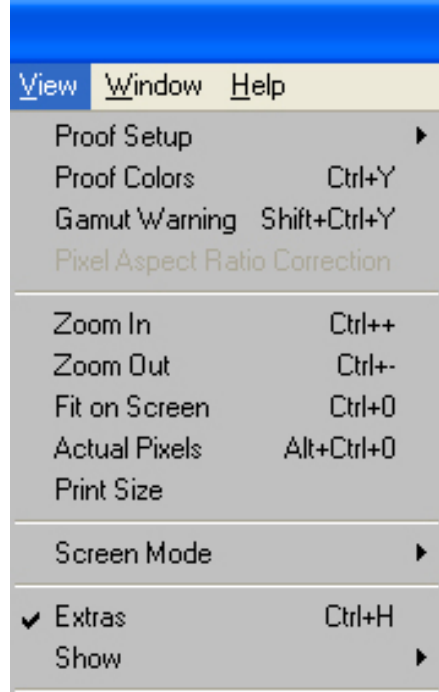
View Window Help

Proof Setup
Proof Colors Ctrl+Y
Gamut Warning Shift+Ctrl+Y
Pixel Aspect Ratio Correction

Zoom In Ctrl++
Zoom Out Ctrl+-
Fit on Screen Ctrl+0
Actual Pixels Alt+Ctrl+0
Print Size

Screen Mode

Extras Ctrl+H
Show